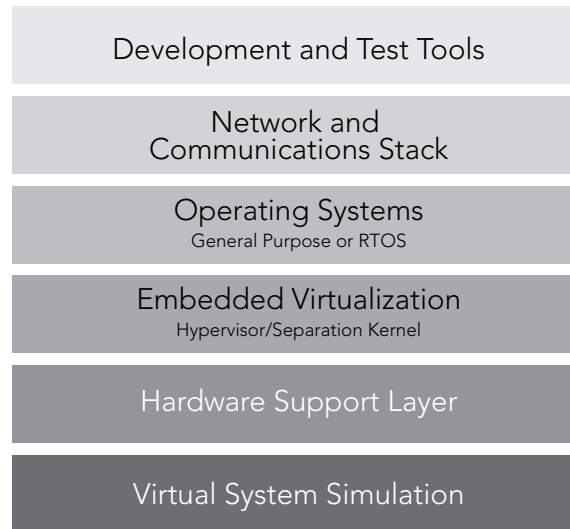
Development and Test Tools

Network and Communications Stack

Operating Systems
General Purpose or RTOS

Embedded Virtualization
Hypervisor/Separation Kernel

Hardware Support Layer

Virtual System Simulation